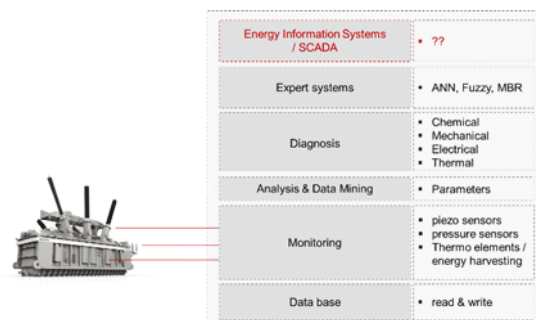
Energy Information Systems / SCADA

• ??

Expert systems

• ANN, Fuzzy, MBR

Diagnosis

• Chemical
• Mechanical
• Electrical
• Thermal

Analysis & Data Mining

• Parameters

Monitoring

• piezo sensors
• pressure sensors
• Thermo elements / energy harvesting

Data base

• read & write